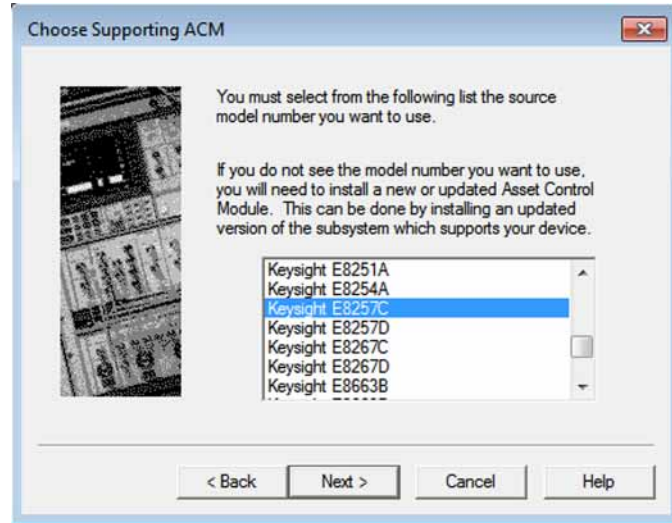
Choose Supporting ACM

You must select from the following list the source model number you want to use.

If you do not see the model number you want to use, you will need to install a new or updated Asset Control Module. This can be done by installing an updated version of the subsystem which supports your device.

Keysight E8251A
Keysight E8254A
Keysight E8257C
Keysight E8257D
Keysight E8267C
Keysight E8267D
Keysight E8663B
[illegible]

< Back
Next >
Cancel
Help